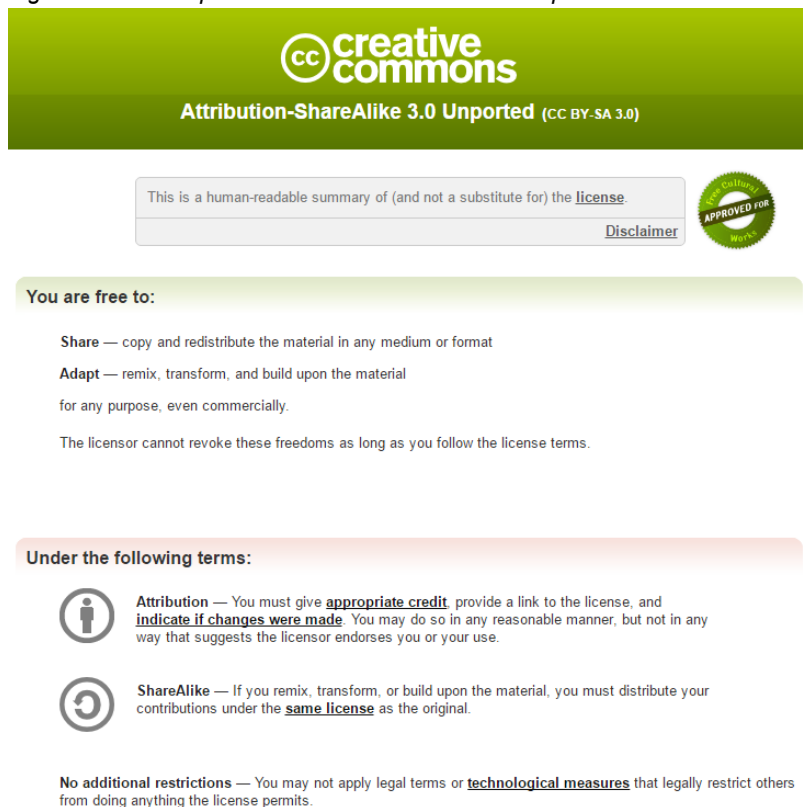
cc creative commons

Attribution-ShareAlike 3.0 Unported (CC BY-SA 3.0)

This is a human-readable summary of (and not a substitute for) the license.

Disclaimer

Free Cultural APPROVED FOR Works

You are free to:

Share — copy and redistribute the material in any medium or format

Adapt — remix, transform, and build upon the material

for any purpose, even commercially.

The licensor cannot revoke these freedoms as long as you follow the license terms.

Under the following terms:

Attribution — You must give appropriate credit, provide a link to the license, and indicate if changes were made. You may do so in any reasonable manner, but not in any way that suggests the licensor endorses you or your use.

ShareAlike — If you remix, transform, or build upon the material, you must distribute your contributions under the same license as the original.

No additional restrictions — You may not apply legal terms or technological measures that legally restrict others from doing anything the license permits.